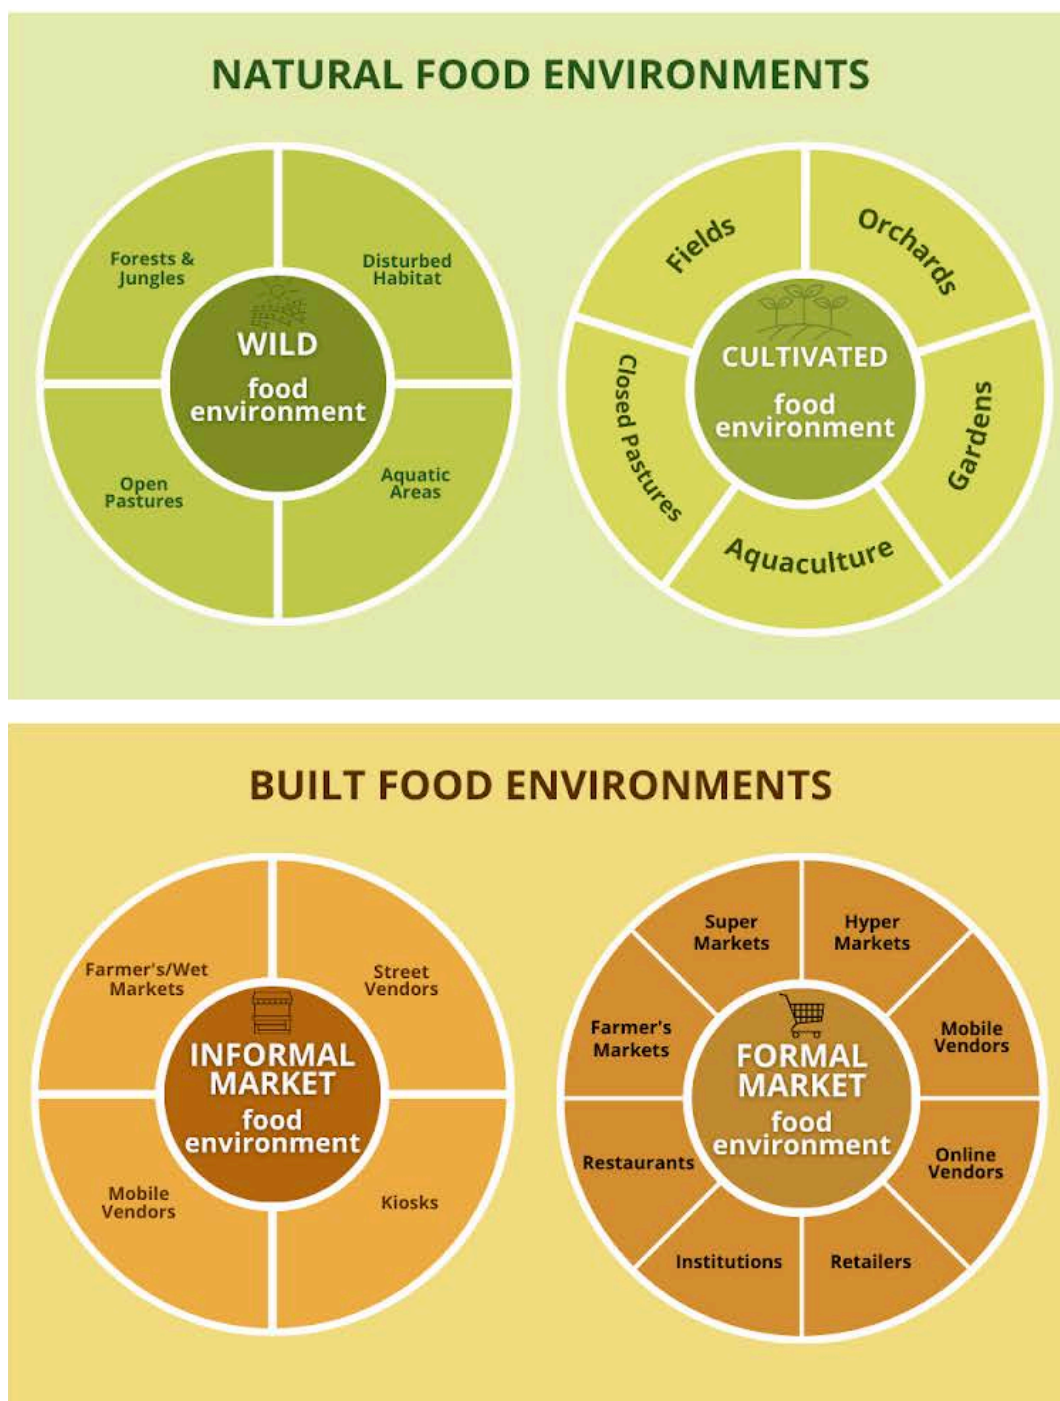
NATURAL FOOD ENVIRONMENTS

Forests & Jungles

Disturbed Habitat

WILD food environment

Open Pastures

Aquatic Areas

Fields

Orchards

CULTIVATED food environment

Closed Pastures

Gardens

Aquaculture

BUILT FOOD ENVIRONMENTS

Farmer's/Wet Markets

Street Vendors

INFORMAL MARKET food environment

Mobile Vendors

Kiosks

Super Markets

Hyper Markets

Farmer's Markets

FORMAL MARKET food environment

Mobile Vendors

Restaurants

Online Vendors

Institutions

Retailers